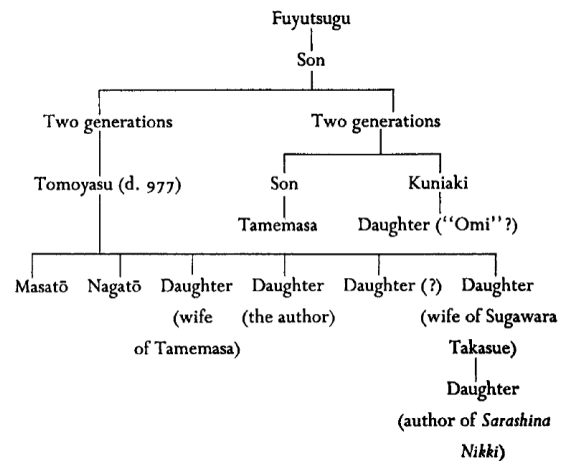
Fuyutsugu

Son

Two generations

Two generations

Tomoyasu (d. 977)

Son

Kuniaki

Tamemasa

Daughter ("Omi"?)

Masatō

Nagatō

Daughter (wife of Tamemasa)

Daughter (the author)

Daughter (?)

Daughter (wife of Sugawara Takasue)

Daughter (author of *Sarashina Nikki*)